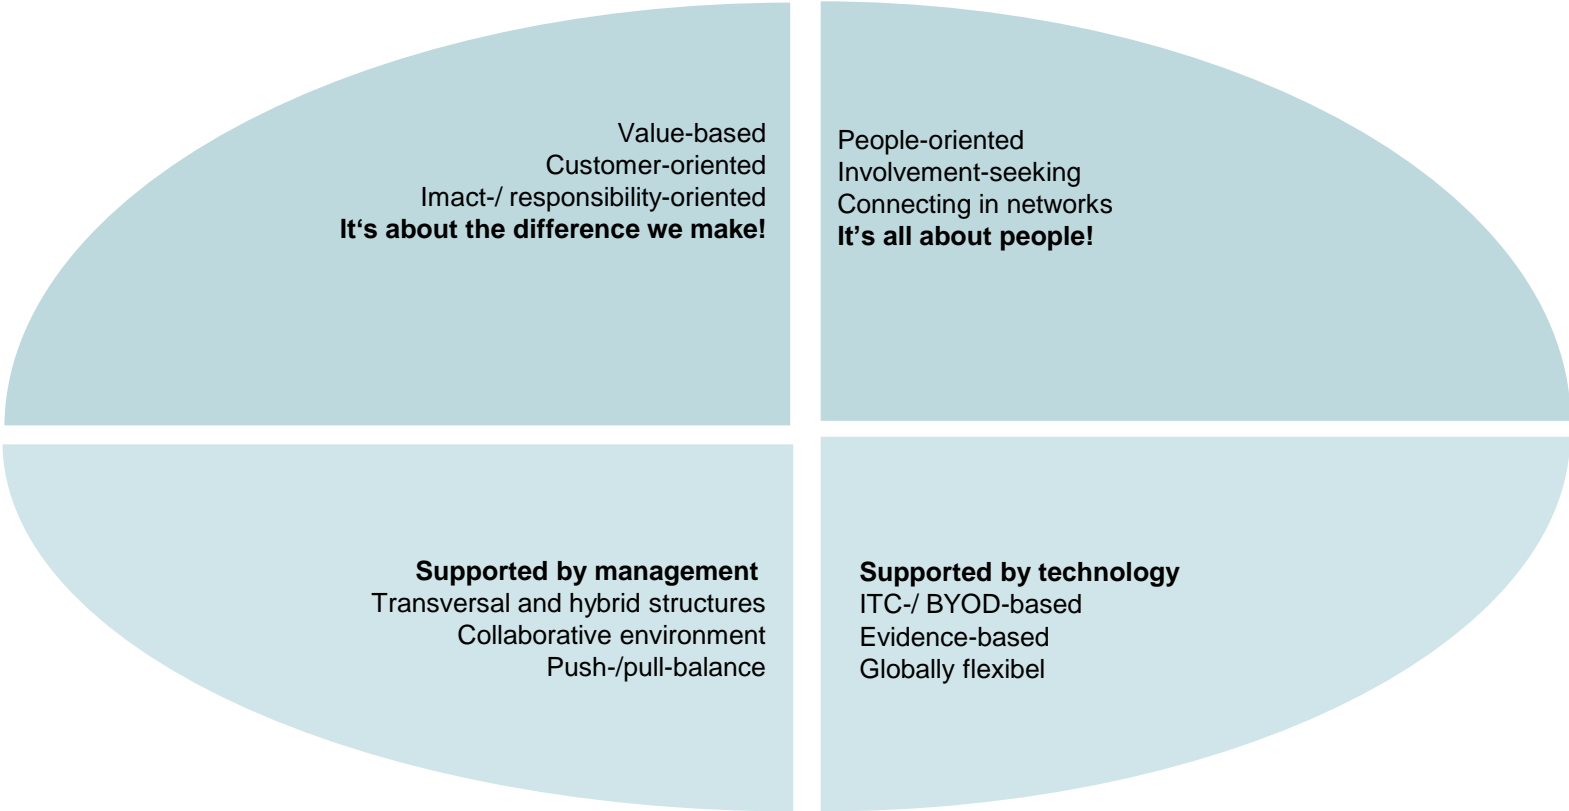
Value-based
Customer-oriented
Imact-/ responsibility-oriented
**It‘s about the difference we make!**

People-oriented
Involvement-seeking
Connecting in networks
**It’s all about people!**

**Supported by management**
Transversal and hybrid structures
Collaborative environment
Push-/pull-balance

**Supported by technology**
ITC-/ BYOD-based
Evidence-based
Globally flexibel